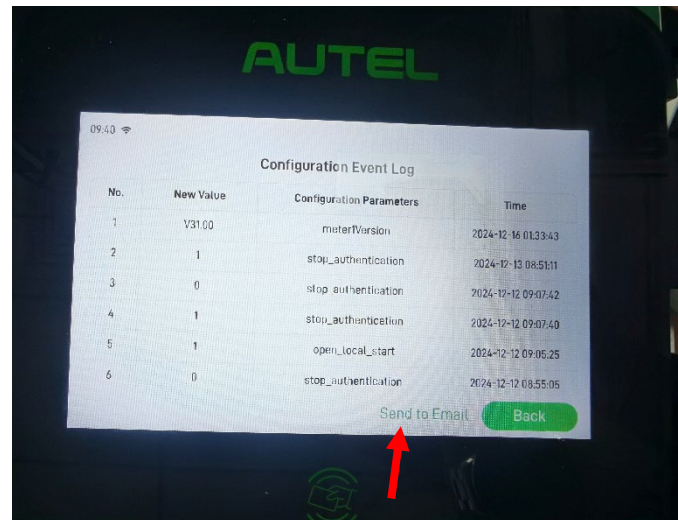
AUTEL

09:40

Configuration Event Log

| No. | New Value | Configuration Parameters | Time |
|---|---|---|---|
| 1 | V31.00 | meterfVersion | 2024-12-16 01:33:43 |
| 2 | 1 | stop_authentication | 2024-12-13 08:51:11 |
| 3 | 0 | stop_authentication | 2024-12-12 09:07:42 |
| 4 | 1 | stop_authentication | 2024-12-12 09:07:40 |
| 5 | 1 | open_local_start | 2024-12-12 09:05:25 |
| 6 | 0 | stop_authentication | 2024-12-12 08:55:05 |

Send to Email

Back